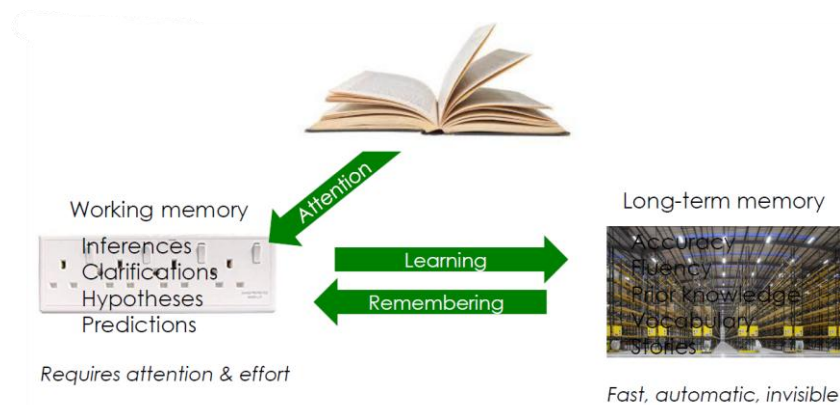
Attention

Working memory

Inferences
Clarifications
Hypotheses
Predictions

Requires attention & effort

Learning

Remembering

Long-term memory

Accuracy
Fluency
Prior knowledge
Vocabulary
Stories

Fast, automatic, invisible